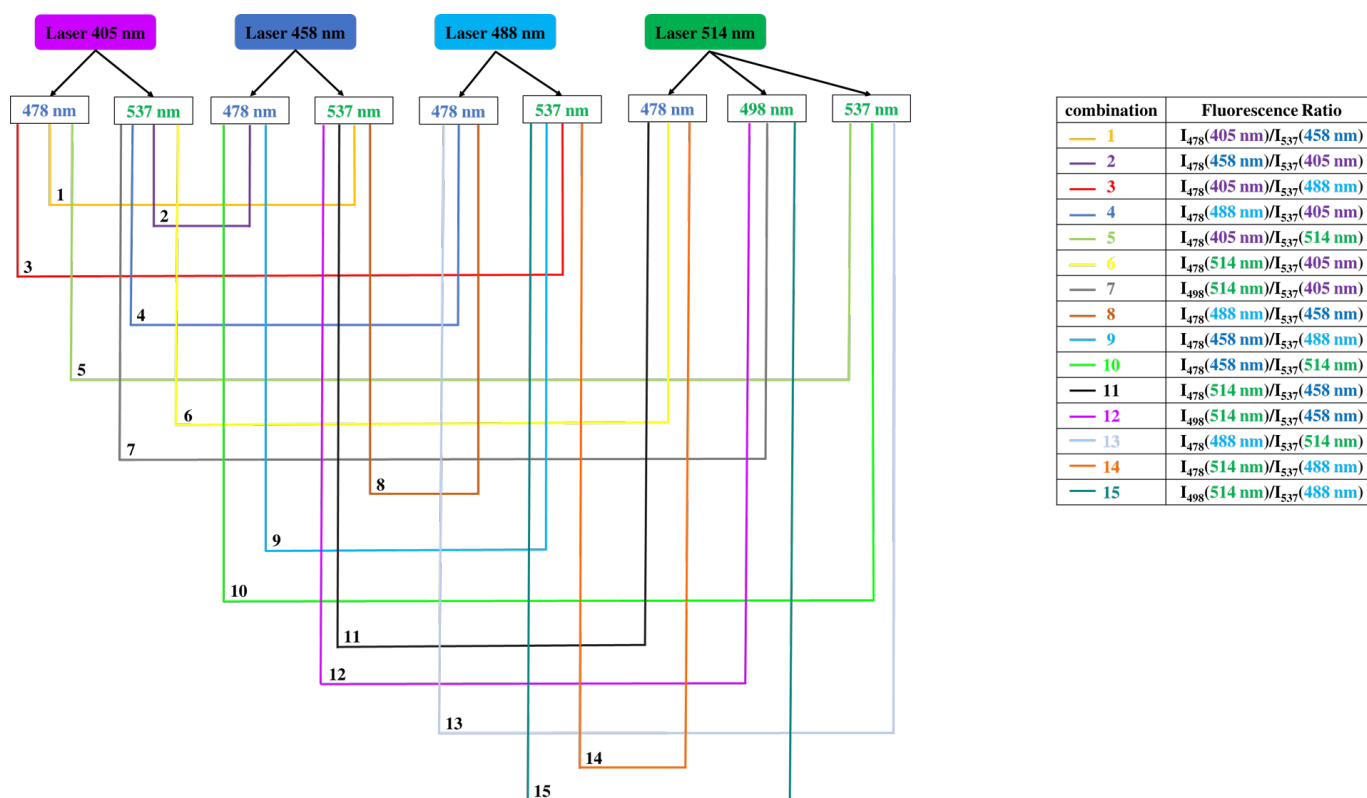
Laser 405 nm
Laser 458 nm
Laser 488 nm
Laser 514 nm

478 nm
537 nm
478 nm
537 nm
478 nm
537 nm
478 nm
498 nm
537 nm

1
2
3
4
5
6
7
8
9
10
11
12
13
14
15

| combination | Fluorescence Ratio |
|---|---|
| 1 | $I_{478}$(405 nm)/$I_{537}$(458 nm) |
| 2 | $I_{478}$(458 nm)/$I_{537}$(405 nm) |
| 3 | $I_{478}$(405 nm)/$I_{537}$(488 nm) |
| 4 | $I_{478}$(488 nm)/$I_{537}$(405 nm) |
| 5 | $I_{478}$(405 nm)/$I_{537}$(514 nm) |
| 6 | $I_{478}$(514 nm)/$I_{537}$(405 nm) |
| 7 | $I_{498}$(514 nm)/$I_{537}$(405 nm) |
| 8 | $I_{478}$(488 nm)/$I_{537}$(458 nm) |
| 9 | $I_{478}$(458 nm)/$I_{537}$(488 nm) |
| 10 | $I_{478}$(458 nm)/$I_{537}$(514 nm) |
| 11 | $I_{478}$(514 nm)/$I_{537}$(458 nm) |
| 12 | $I_{498}$(514 nm)/$I_{537}$(458 nm) |
| 13 | $I_{478}$(488 nm)/$I_{537}$(514 nm) |
| 14 | $I_{478}$(514 nm)/$I_{537}$(488 nm) |
| 15 | $I_{498}$(514 nm)/$I_{537}$(488 nm) |